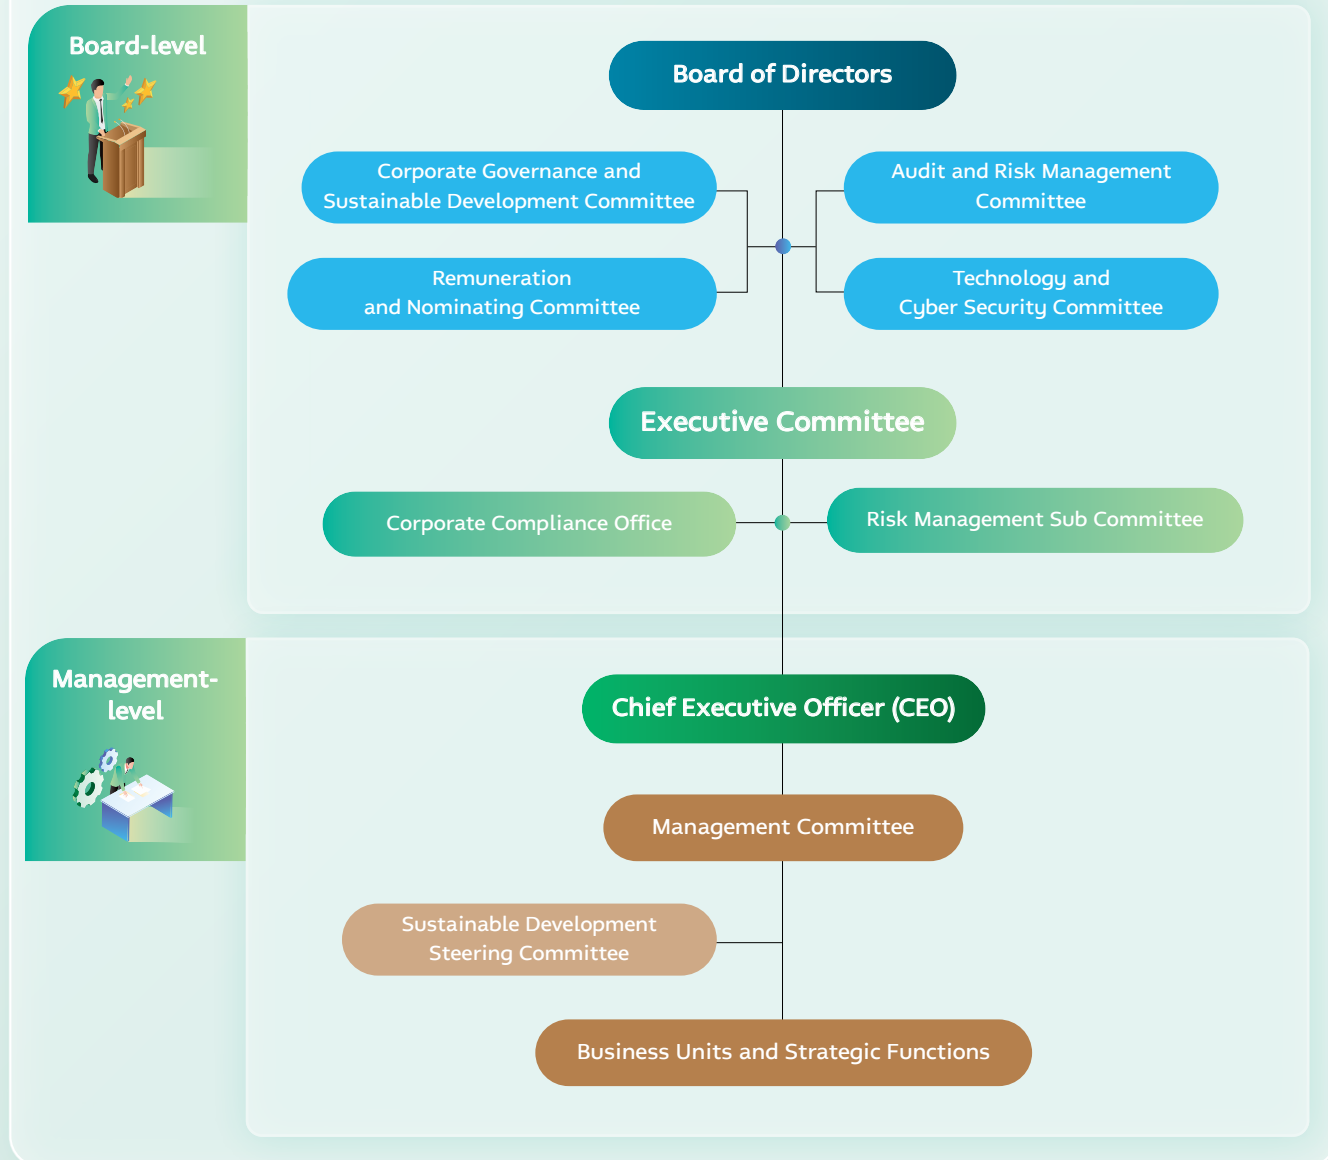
Board-level

Board of Directors

Corporate Governance and Sustainable Development Committee

Audit and Risk Management Committee

Remuneration and Nominating Committee

Technology and Cyber Security Committee

Executive Committee

Corporate Compliance Office

Risk Management Sub Committee

Management-level

Chief Executive Officer (CEO)

Management Committee

Sustainable Development Steering Committee

Business Units and Strategic Functions